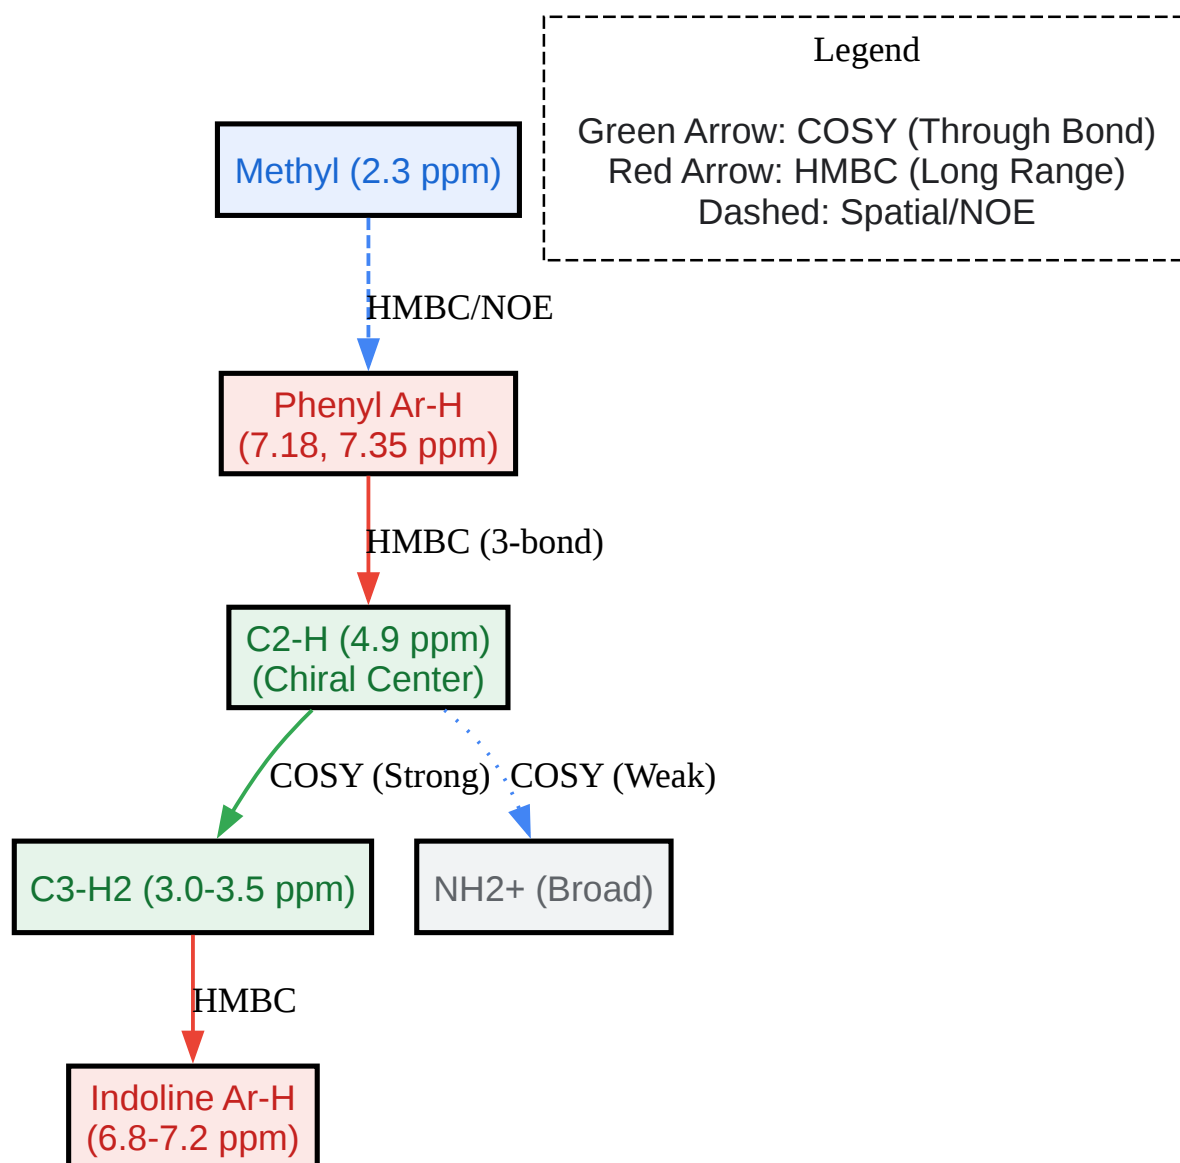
Legend

Green Arrow: COSY (Through Bond)
Red Arrow: HMBC (Long Range)
Dashed: Spatial/NOE

Methyl (2.3 ppm)

HMBC/NOE

Phenyl Ar-H
(7.18, 7.35 ppm)

HMBC (3-bond)

C2-H (4.9 ppm)
(Chiral Center)

COSY (Strong)

COSY (Weak)

C3-H2 (3.0-3.5 ppm)

NH2+ (Broad)

HMBC

Indoline Ar-H
(6.8-7.2 ppm)